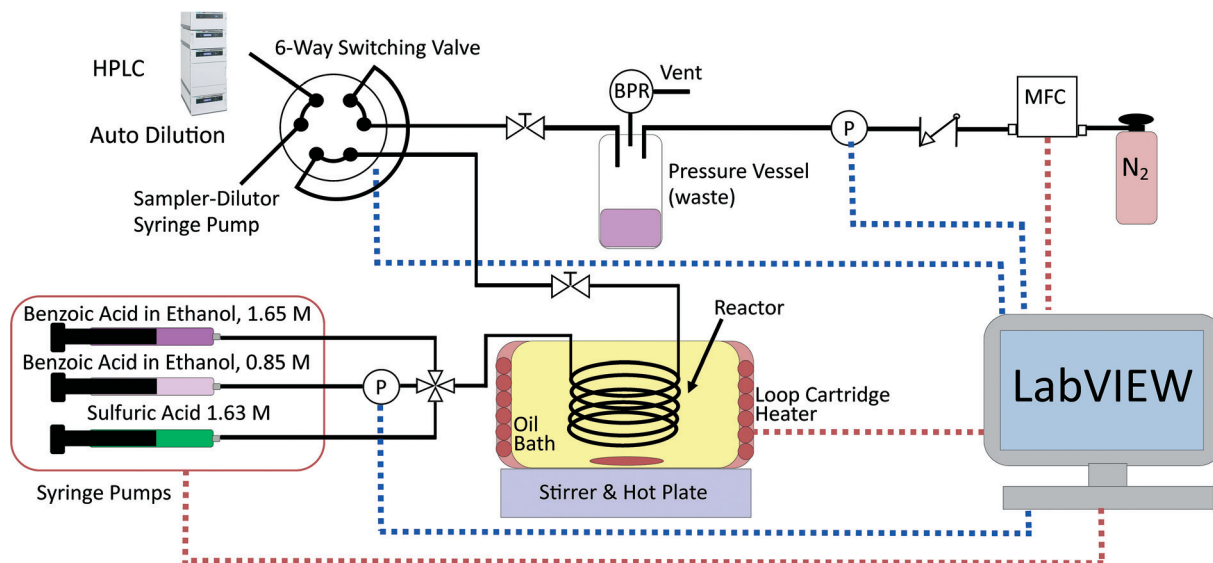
HPLC

Auto Dilution

6-Way Switching Valve

Sampler-Dilutor Syringe Pump

BPR

Vent

Pressure Vessel (waste)

P

MFC

$N_2$

Benzoic Acid in Ethanol, 1.65 M

Benzoic Acid in Ethanol, 0.85 M

Sulfuric Acid 1.63 M

P

Reactor

Oil Bath

Loop Cartridge Heater

Stirrer & Hot Plate

Syringe Pumps

LabVIEW